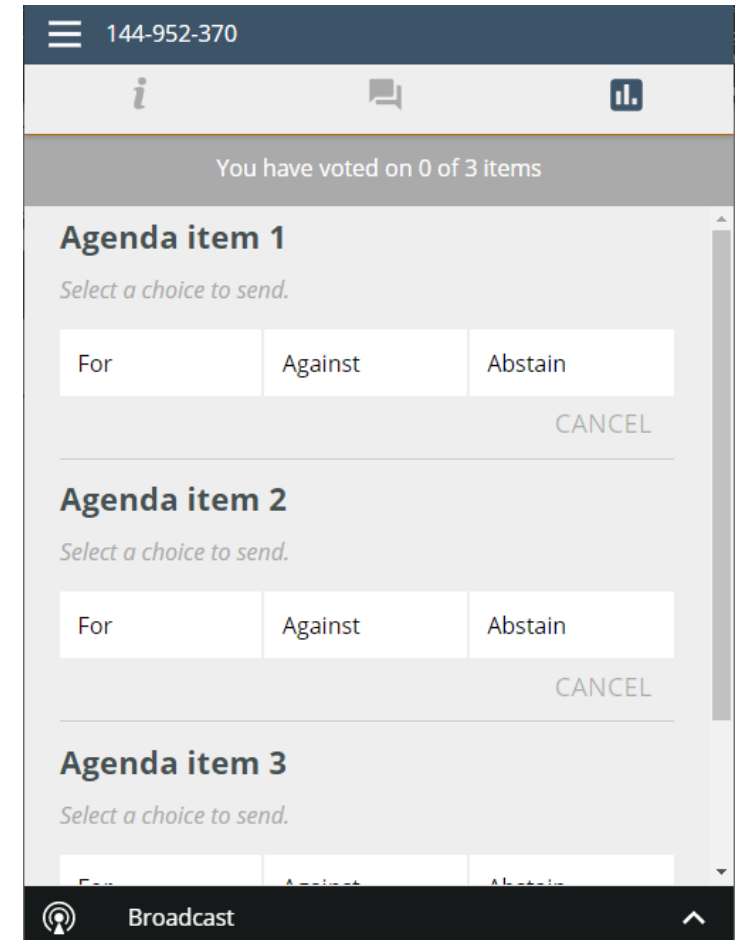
144-952-370

i

You have voted on 0 of 3 items

Agenda item 1

Select a choice to send.

| For | Against | Abstain |
|---|---|---|

CANCEL

Agenda item 2

Select a choice to send.

| For | Against | Abstain |
|---|---|---|

CANCEL

Agenda item 3

Select a choice to send.

| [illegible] | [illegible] | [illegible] |
|---|---|---|

Broadcast